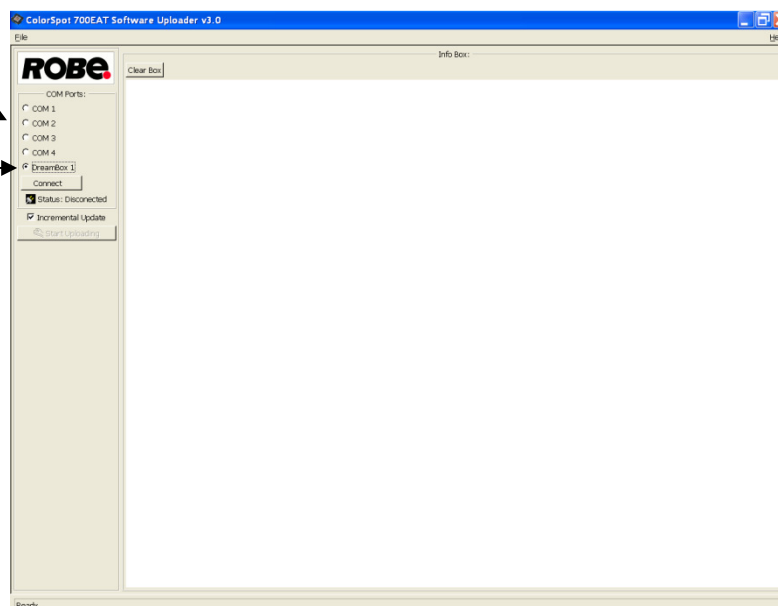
ColorSpot 700EAT Software Uploader v3.0

File

He

ROBe

COM Ports:

COM 1

COM 2

COM 3

COM 4

DreamBox 1

Connect

Status: Disconected

Incremental Update

Start Uploading

Info Box:

Clear Box

Ready